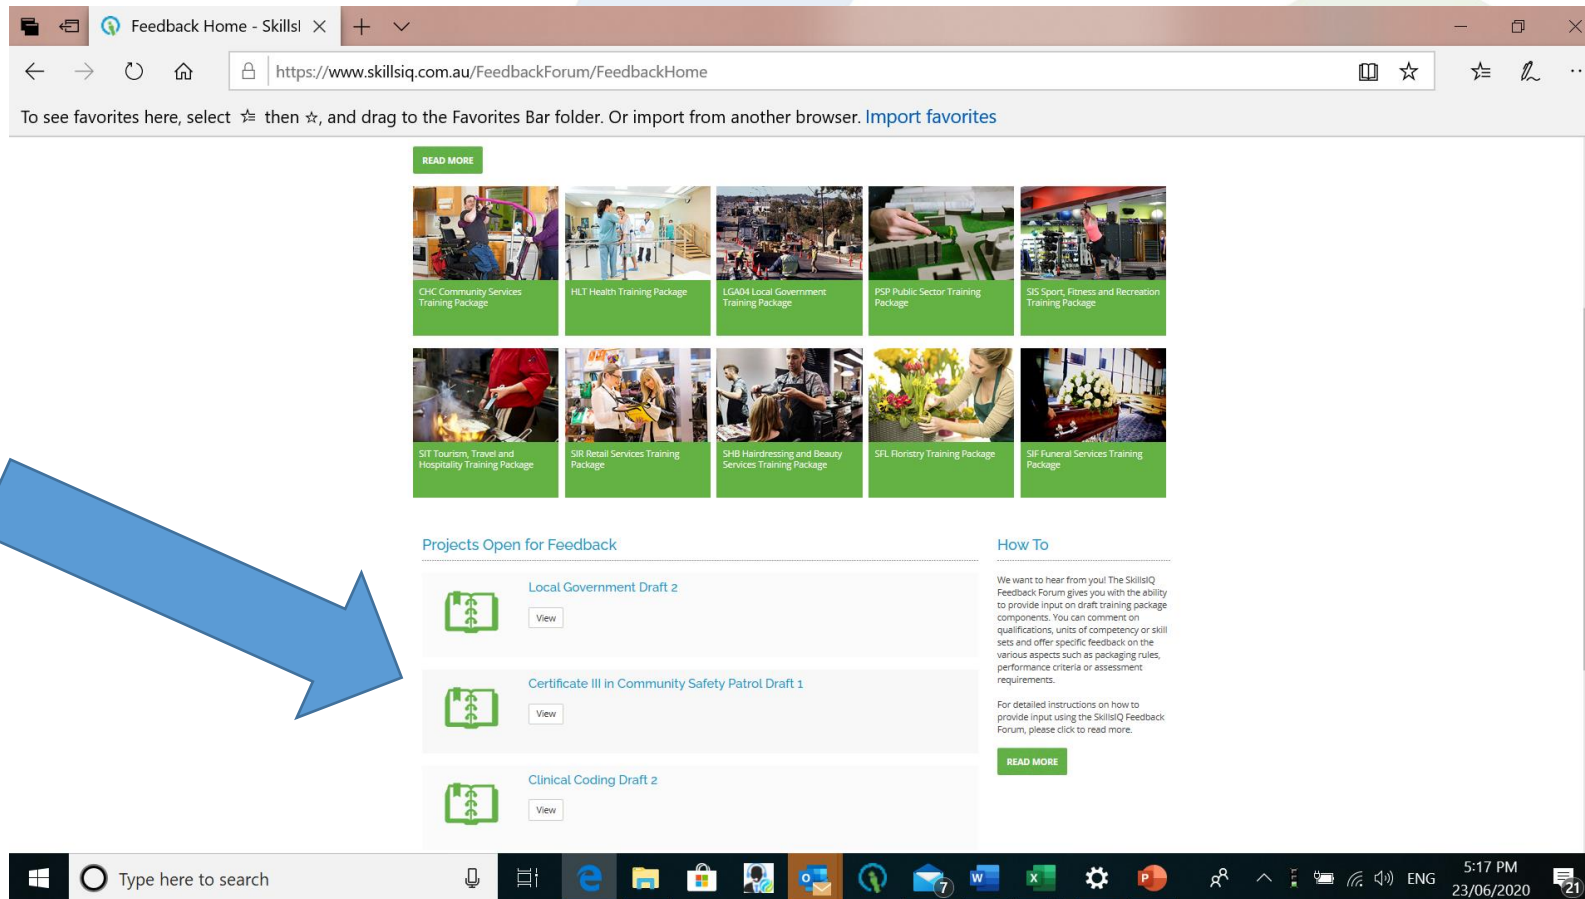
Feedback Home - SkillsI ×

https://www.skillsiq.com.au/FeedbackForum/FeedbackHome

To see favorites here, select ☆ then ☆, and drag to the Favorites Bar folder. Or import from another browser. Import favorites

READ MORE

CHC Community Services Training Package

HLT Health Training Package

LGA04 Local Government Training Package

PSP Public Sector Training Package

SIS Sport, Fitness and Recreation Training Package

SIT Tourism, Travel and Hospitality Training Package

SIR Retail Services Training Package

SHB Hairdressing and Beauty Services Training Package

SFL Floristry Training Package

SIF Funeral Services Training Package

Projects Open for Feedback

Local Government Draft 2

View

Certificate III in Community Safety Patrol Draft 1

View

Clinical Coding Draft 2

View

How To

We want to hear from you! The SkillsIQ Feedback Forum gives you with the ability to provide input on draft training package components. You can comment on qualifications, units of competency or skill sets and offer specific feedback on the various aspects such as packaging rules, performance criteria or assessment requirements.

For detailed instructions on how to provide input using the SkillsIQ Feedback Forum, please click to read more.

READ MORE

Type here to search

7

ENG

5:17 PM
23/06/2020

21